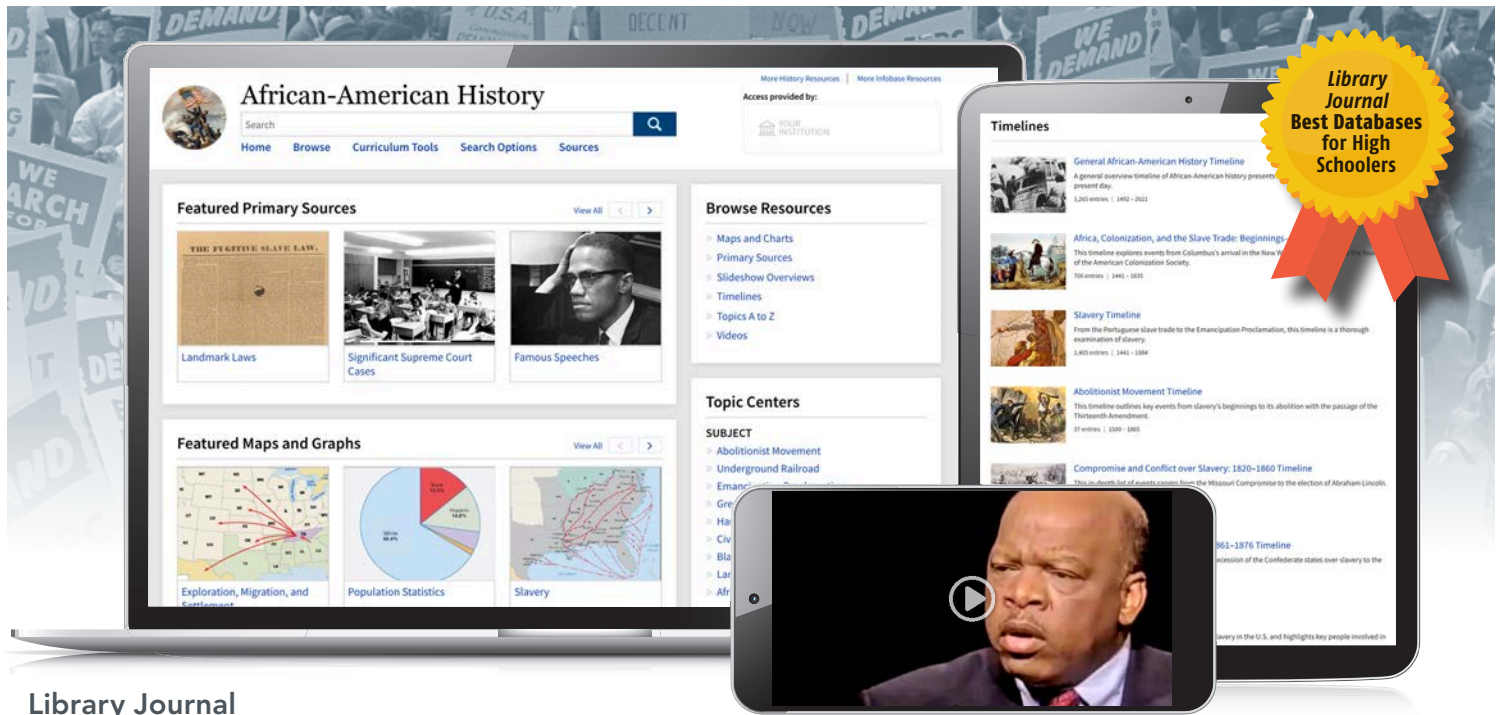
DEMAND
DECENT
NOW
DEMAND
WE DEMAND
WE MARCH FOR

Library Journal Best Databases for High Schoolers

More History Resources | More Infobase Resources

African-American History

Search

Access provided by:

YOUR INSTITUTION

Home Browse Curriculum Tools Search Options Sources

Featured Primary Sources

View All

THE FUGITIVE SLAVE LAW.

Landmark Laws

Significant Supreme Court Cases

Famous Speeches

Browse Resources

Maps and Charts
Primary Sources
Slideshow Overviews
Timelines
Topics A to Z
Videos

Featured Maps and Graphs

View All

Exploration, Migration, and Settlement

Population Statistics

Slavery

Topic Centers

SUBJECT

Abolitionist Movement
Underground Railroad
Emancipation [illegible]
Gre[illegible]
Ha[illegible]
Civ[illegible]
Bla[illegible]
La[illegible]
Afr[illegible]

Timelines

General African-American History Timeline
A general overview timeline of African-American history presents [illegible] present day.
1,265 entries | 1492 – 2021

Africa, Colonization, and the Slave Trade: Beginnings–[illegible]
This timeline explores events from Columbus's arrival in the New W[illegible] the fou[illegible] of the American Colonization Society.
706 entries | 1441 – 1835

Slavery Timeline
From the Portuguese slave trade to the Emancipation Proclamation, this timeline is a thorough examination of slavery.
1,405 entries | 1441 – 1884

Abolitionist Movement Timeline
This timeline outlines key events from slavery's beginnings to its abolition with the passage of the Thirteenth Amendment.
37 entries | 1500 – 1865

Compromise and Conflict over Slavery: 1820–1860 Timeline
This in-depth list of events ranges from the Missouri Compromise to the election of Abraham Lincoln.

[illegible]861–1876 Timeline
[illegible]ecession of the Confederate states over slavery to the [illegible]

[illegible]lavery in the U.S. and highlights key people involved in

Library Journal